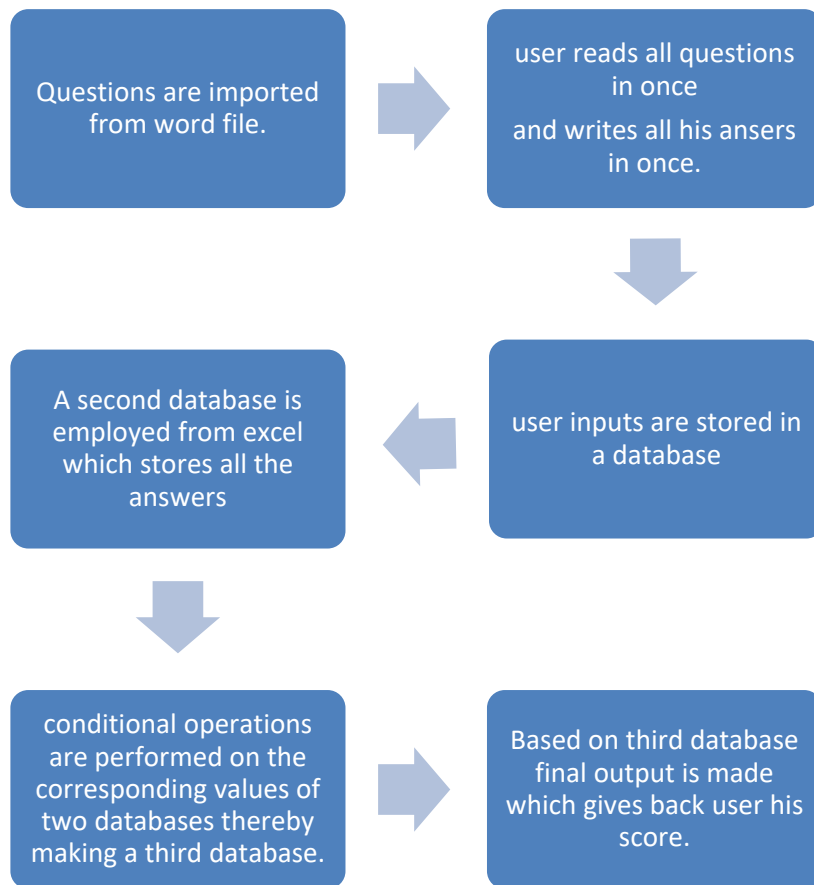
Questions are imported from word file.

user reads all questions in once

and writes all his ansers in once.

user inputs are stored in a database

A second database is employed from excel which stores all the answers

conditional operations are performed on the corresponding values of two databases thereby making a third database.

Based on third database final output is made which gives back user his score.